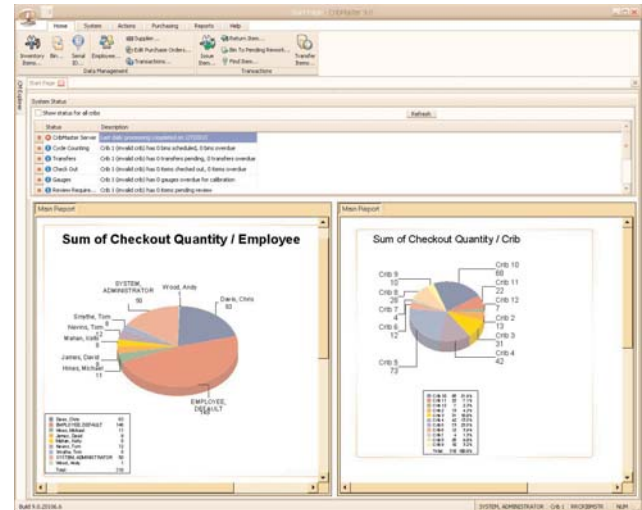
Start Page - CribMaster 9.0

Home System Actions Purchasing Reports Help

Inventory Items Bin Serial ID Employee

Supplier...
Edit Purchase Orders...
Transactions...

Data Management

Issue Item

Return Item...
Bin To Pending Rework...
Find Item...

Transfer Items

Transactions

Start Page

CM Explorer

System Status

Show status for all cribs

Refresh

| Status | Description |
|---|---|
| CribMaster Server | Last daily processing completed on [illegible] |
| Cycle Counting | Crib 1 (invalid crib) has 0 bins scheduled, 0 bins overdue |
| Transfers | Crib 1 (invalid crib) has 0 transfers pending, 0 transfers overdue |
| Check Out | Crib 1 (invalid crib) has 0 items checked out, 0 items overdue |
| Gauges | Crib 1 (invalid crib) has 0 gauges overdue for calibration |
| Review Require... | Crib 1 (invalid crib) has 0 items pending review |

Main Report

Sum of Checkout Quantity / Employee

SYSTEM, ADMINISTRATOR 90
Wood, Andy
Davis, Chris 93
Smothe, Tom 8
Nerrins, Tom 12
Mahan, Kelly 8
James, David 4
Hines, Michael 11
EMPLOYEE, DEFAULT 146

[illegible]

Main Report

Sum of Checkout Quantity / Crib

Crib 9 10
Crib 8 28
Crib 7 4
Crib 6 12
Crib 5 73
Crib 10 68
Crib 11 22
Crib 12 7
Crib 2 13
Crib 3 31
Crib 4 42

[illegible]

Build 9.0.2036.6

SYSTEM, ADMINISTRATOR Crib 1 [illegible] NUM